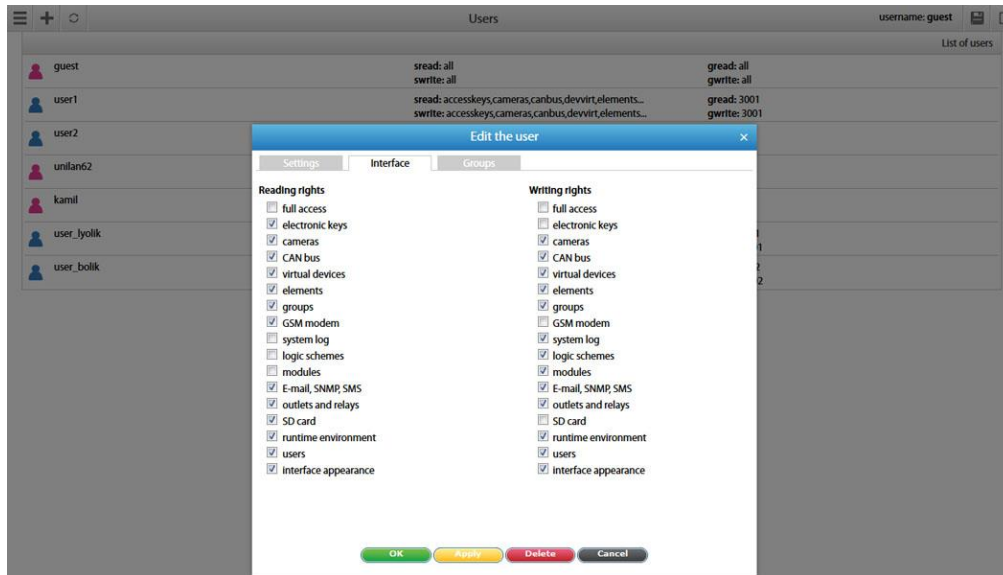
Users

username: guest

List of users

guest
sread: all
swrite: all
gread: all
gwrite: all

user1
sread: accesskeys,cameras,canbus,devvirt,elements...
swrite: accesskeys,cameras,canbus,devvirt,elements...
gread: 3001
gwrite: 3001

user2

unilan62

kamil

user_lyolik

user_bolik

Edit the user ×

Settings | Interface | Groups

Reading rights
full access
electronic keys
cameras
CAN bus
virtual devices
elements
groups
GSM modem
system log
logic schemes
modules
E-mail, SNMP, SMS
outlets and relays
SD card
runtime environment
users
interface appearance

Writing rights
full access
electronic keys
cameras
CAN bus
virtual devices
elements
groups
GSM modem
system log
logic schemes
modules
E-mail, SNMP, SMS
outlets and relays
SD card
runtime environment
users
interface appearance

OK | Apply | Delete | Cancel